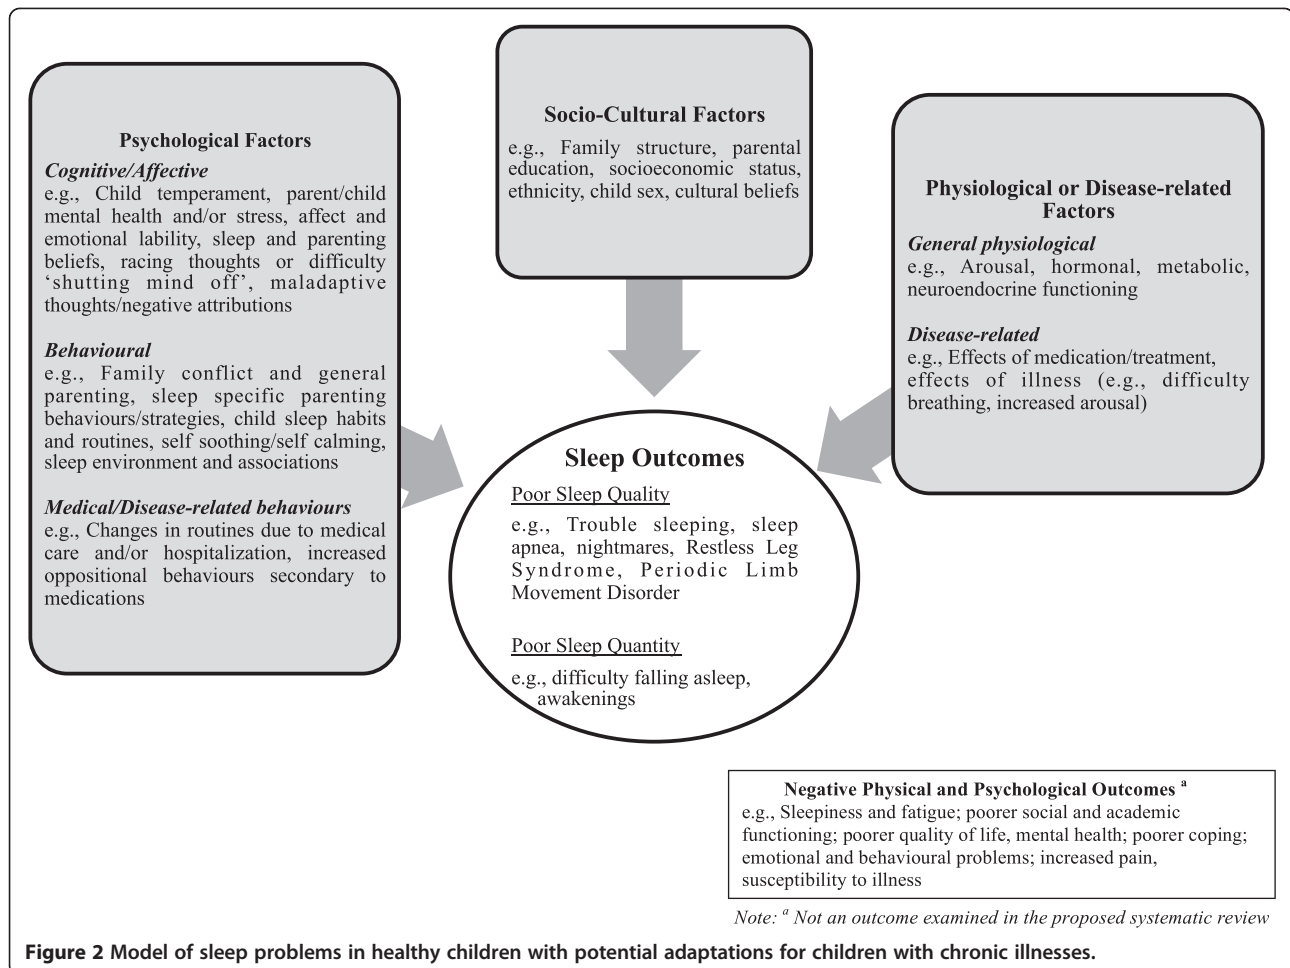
Psychological Factors

*Cognitive/Affective*
e.g., Child temperament, parent/child mental health and/or stress, affect and emotional lability, sleep and parenting beliefs, racing thoughts or difficulty 'shutting mind off', maladaptive thoughts/negative attributions

*Behavioural*
e.g., Family conflict and general parenting, sleep specific parenting behaviours/strategies, child sleep habits and routines, self soothing/self calming, sleep environment and associations

*Medical/Disease-related behaviours*
e.g., Changes in routines due to medical care and/or hospitalization, increased oppositional behaviours secondary to medications

Socio-Cultural Factors
e.g., Family structure, parental education, socioeconomic status, ethnicity, child sex, cultural beliefs

Physiological or Disease-related Factors

*General physiological*
e.g., Arousal, hormonal, metabolic, neuroendocrine functioning

*Disease-related*
e.g., Effects of medication/treatment, effects of illness (e.g., difficulty breathing, increased arousal)

Sleep Outcomes

Poor Sleep Quality
e.g., Trouble sleeping, sleep apnea, nightmares, Restless Leg Syndrome, Periodic Limb Movement Disorder

Poor Sleep Quantity
e.g., difficulty falling asleep, awakenings

Negative Physical and Psychological Outcomes $^{a}$
e.g., Sleepiness and fatigue; poorer social and academic functioning; poorer quality of life, mental health; poorer coping; emotional and behavioural problems; increased pain, susceptibility to illness

*Note: $^{a}$ Not an outcome examined in the proposed systematic review*

**Figure 2 Model of sleep problems in healthy children with potential adaptations for children with chronic illnesses.**